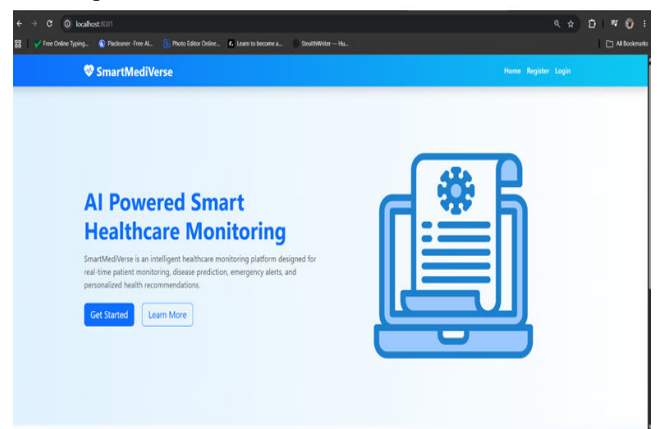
localhost:8081

Free Online Typing... Pixcleaner - Free AI... Photo Editor Online... Learn to become a... StealthWriter — Hu... All Bookmarks

SmartMediVerse

Home Register Login

AI Powered Smart Healthcare Monitoring

SmartMediVerse is an intelligent healthcare monitoring platform designed for real-time patient monitoring, disease prediction, emergency alerts, and personalized health recommendations.

Get Started Learn More